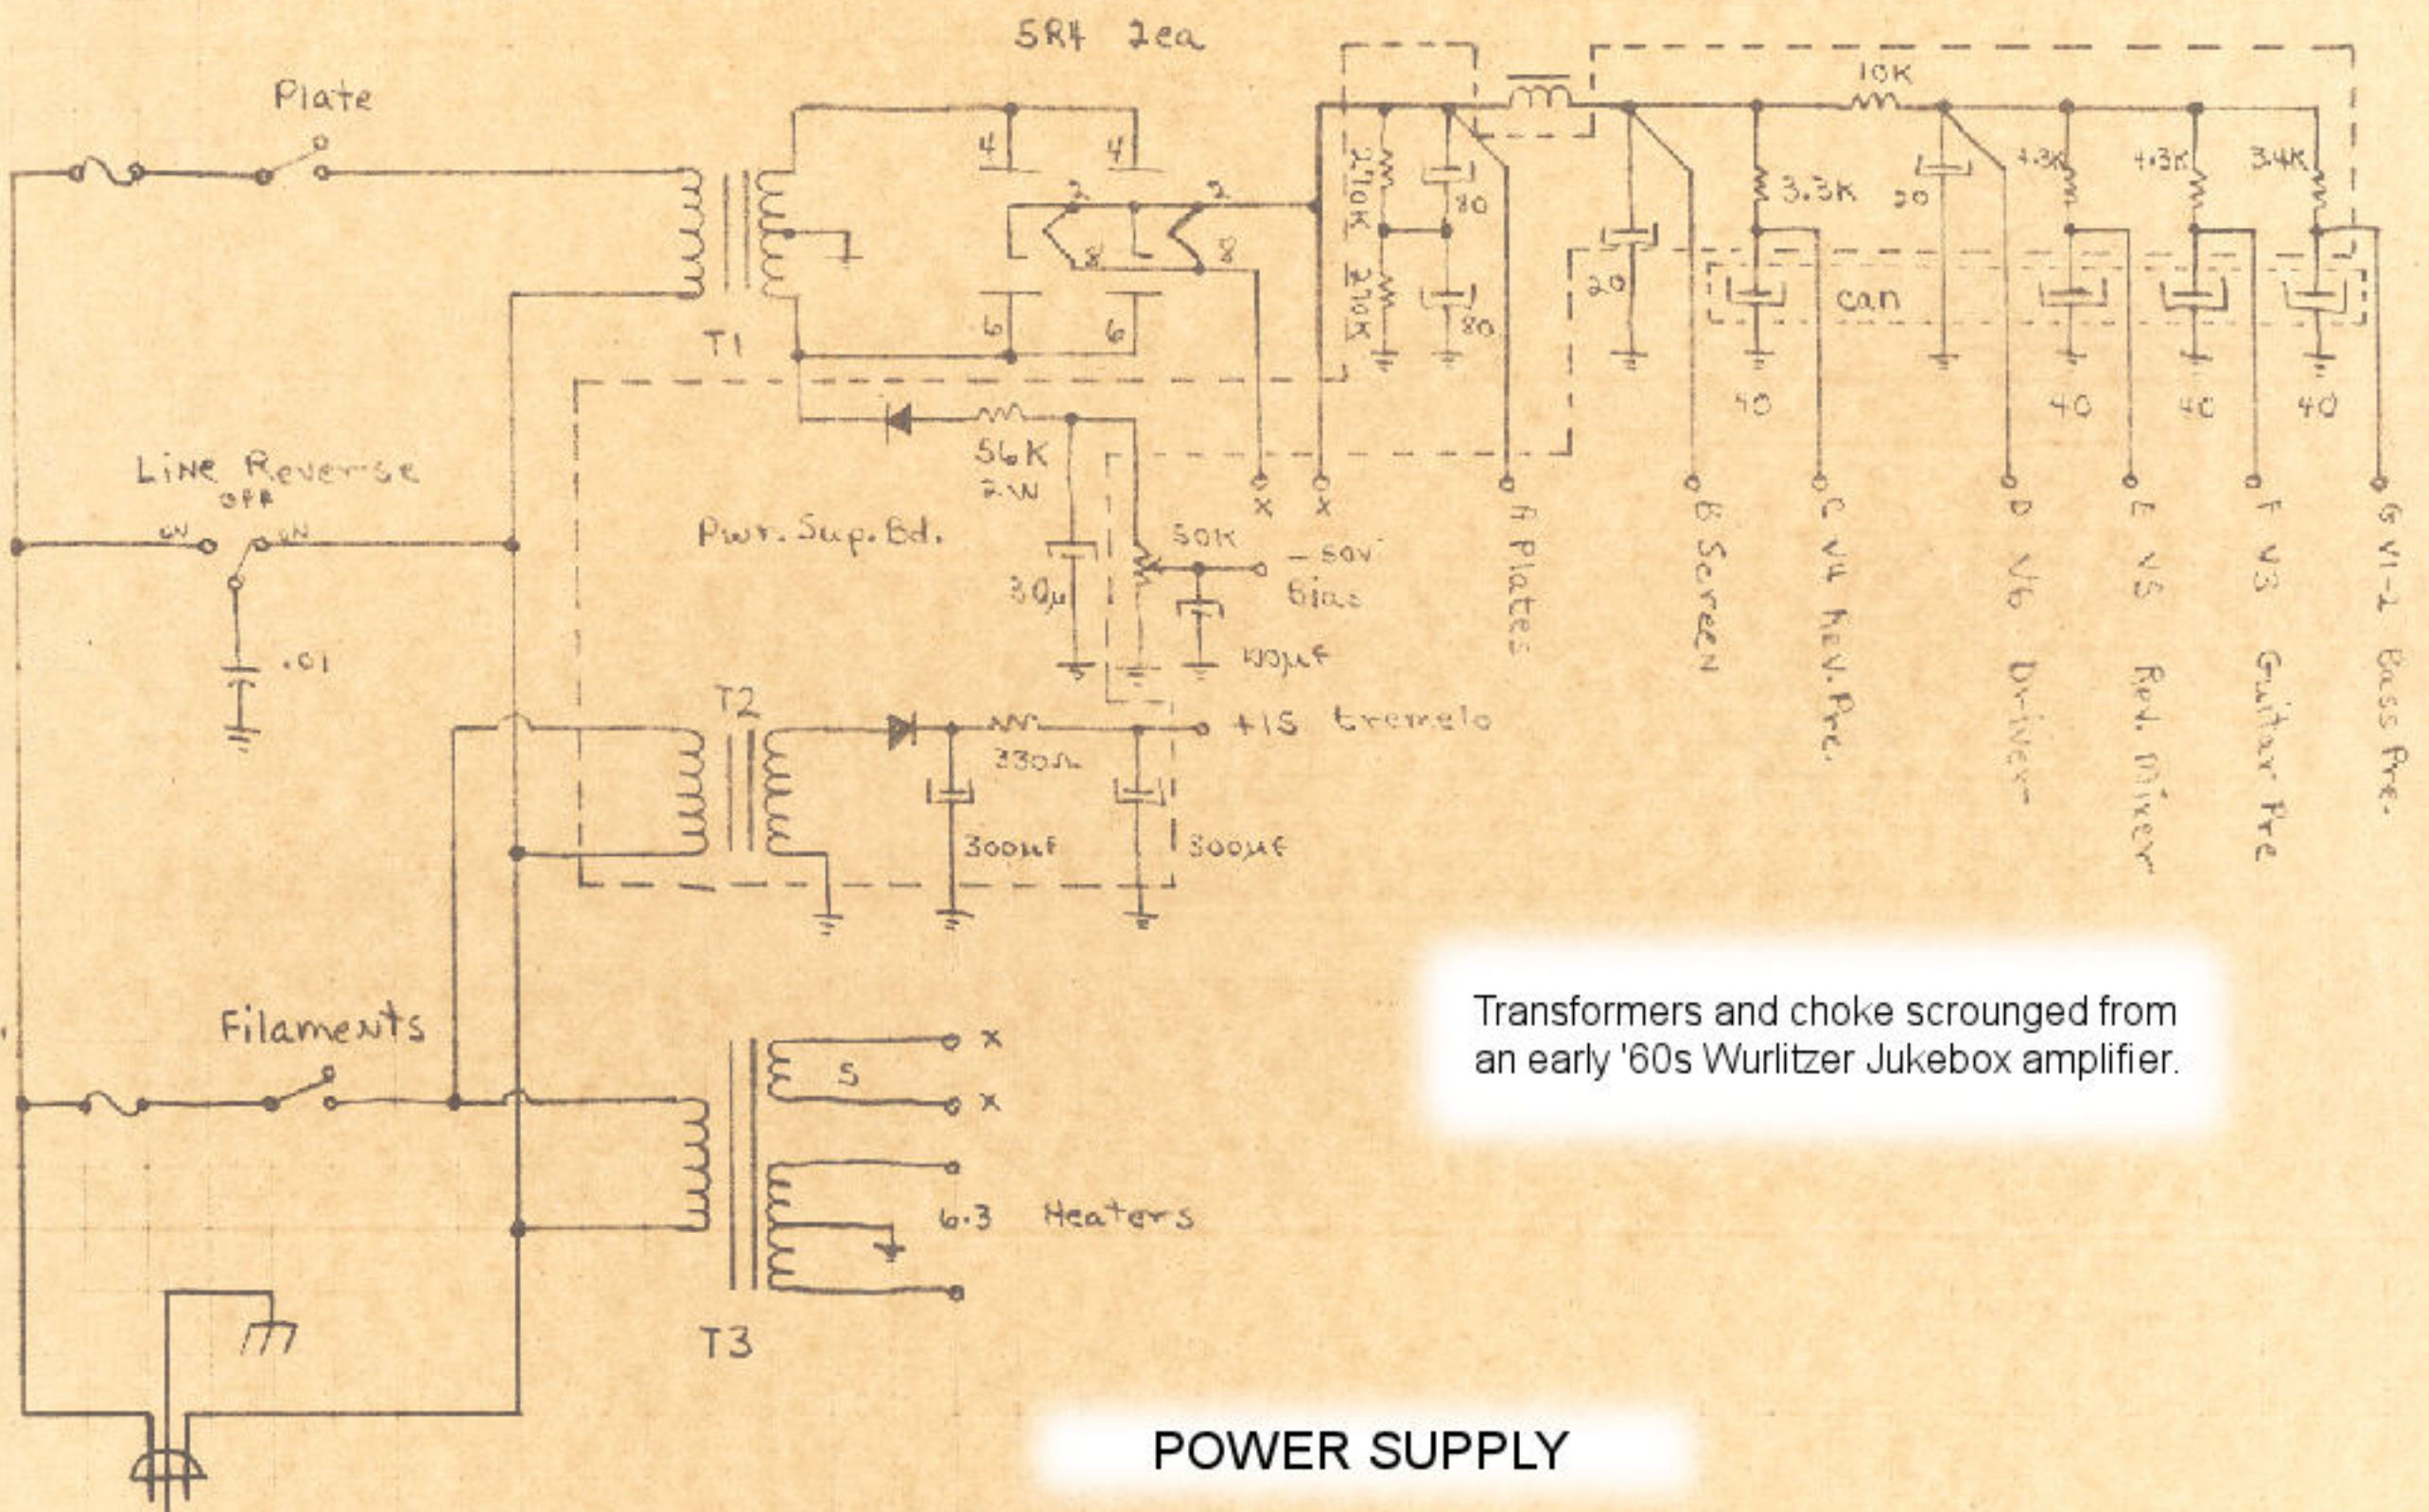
5R4 2ea

Plate

4 4

2 2

8 8

6 6

T1

10K

270K

270K

80

80

20

20

3.3K

20

4.3K

4.3K

3.4K

can

40

40

40

40

Line Reverse

OFF

ON

ON

.01

Pwr. Sup. Bd.

56K

2W

30μ

50K

-50V

Bias

100μf

x

x

A Plates

B Screen

C V4 Rev. Pre.

D V6 Driver

E V5 Rev. Mixer

F V3 Guitar Pre

G V1-2 Bass Pre.

T2

330Ω

+15 tremelo

300μf

300μf

Filaments

5

x

x

6.3 Heaters

T3

Transformers and choke scrounged from an early '60s Wurlitzer Jukebox amplifier.

POWER SUPPLY